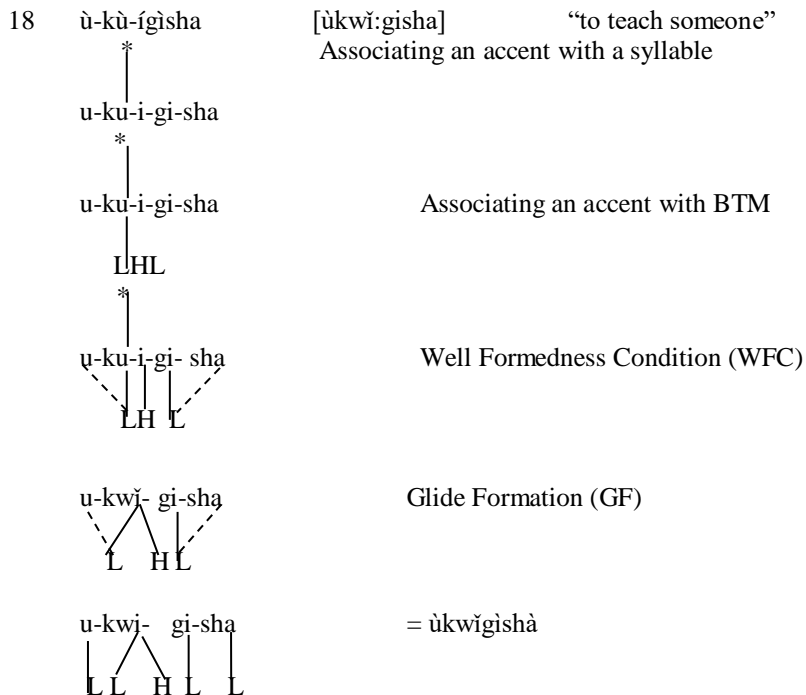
18 ù-kù-ígìsha [ùkwǐ:gisha] "to teach someone"

*
u-ku-i-gi-sha Associating an accent with a syllable

*
u-ku-i-gi-sha Associating an accent with BTM
LHL

*
u-ku-i-gi- sha Well Formedness Condition (WFC)
LH L

u-kwǐ- gi-sha Glide Formation (GF)
L H L

u-kwǐ- gi-sha = ùkwǐgìshà
L L H L L